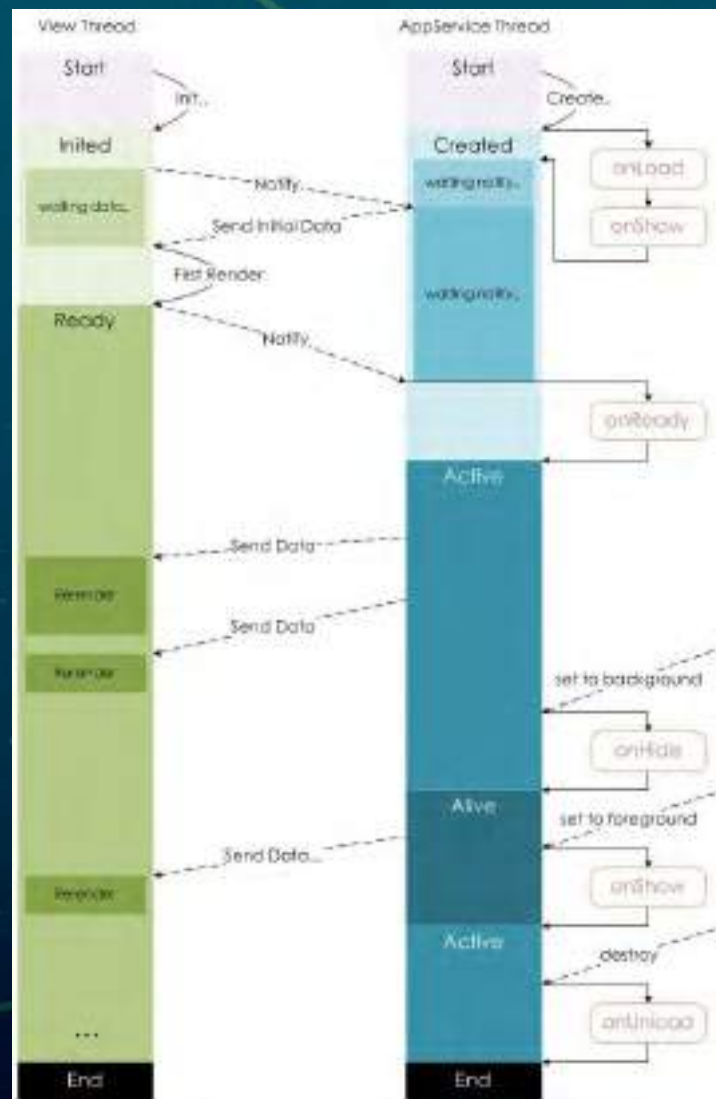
View Thread

AppService Thread

Start

Init...

Inited

waiting data...

Notify

Send Initial Data

First Render

Ready

Notify

Rerender

Rerender

Rerender

...

End

Start

Create...

Created

onLoad

waiting notify...

onShow

waiting notify...

onReady

Active

Send Data

Send Data

set to background

onHide

Alive

set to foreground

Send Data...

onShow

Active

destroy

onUnload

End